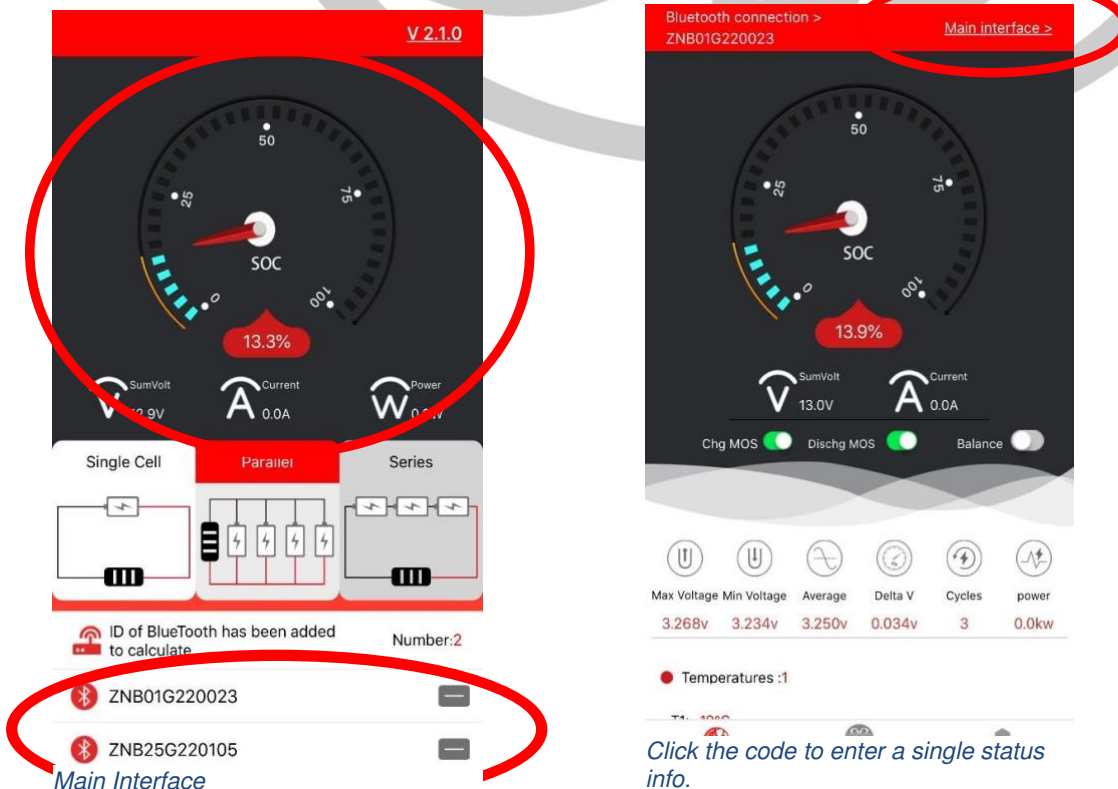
V 2.1.0

50

25

75

SOC

0

100

13.3%

SumVolt
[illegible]2.9V

Current
0.0A

Power
0.0W

Single Cell

Parallel

Series

ID of BlueTooth has been added to calculate

Number:2

ZNB01G220023

ZNB25G220105

Main Interface

Bluetooth connection > ZNB01G220023

Main interface >

50

25

75

SOC

0

100

13.9%

SumVolt
13.0V

Current
0.0A

Chg MOS

Dischg MOS

Balance

| Max Voltage | Min Voltage | Average | Delta V | Cycles | power |
|---|---|---|---|---|---|
| 3.268v | 3.234v | 3.250v | 0.034v | 3 | 0.0kw |

Temperatures :1

T1: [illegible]

Click the code to enter a single status info.